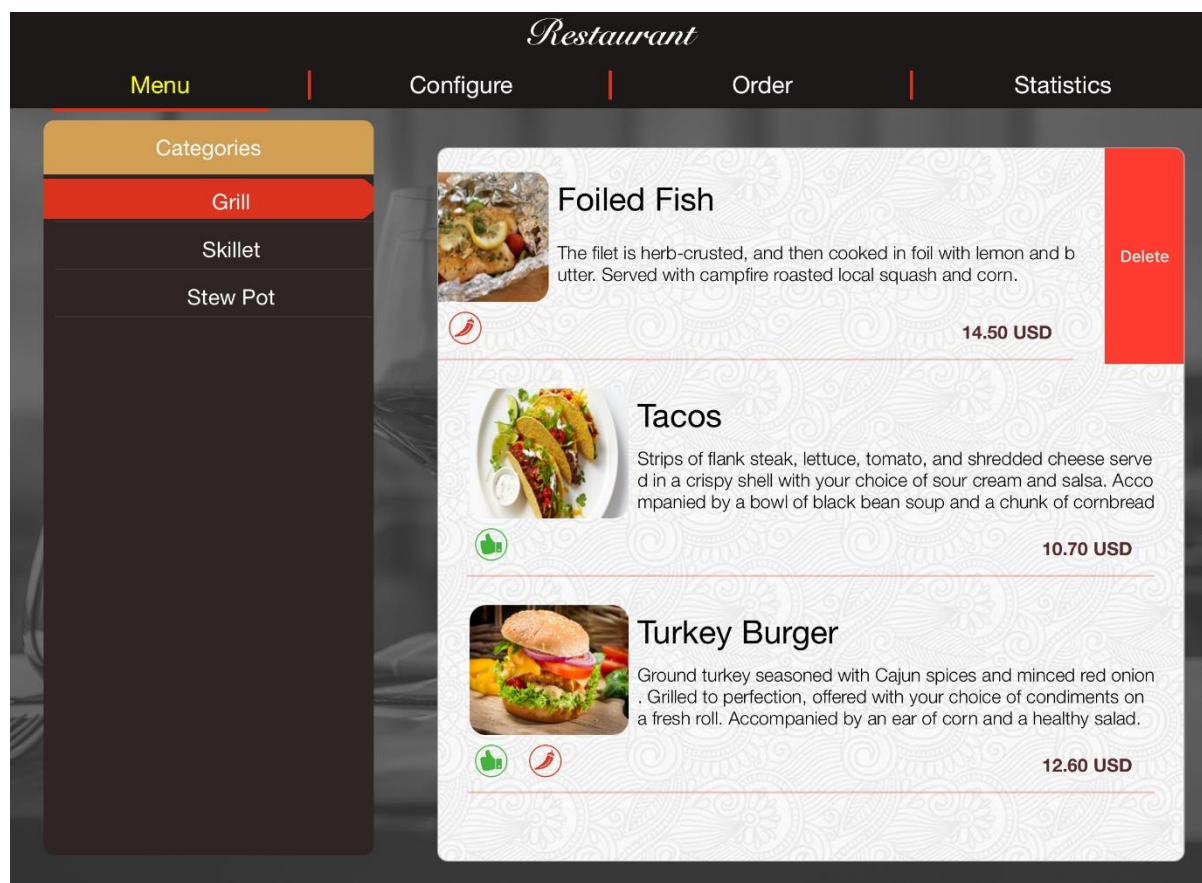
Restaurant

Menu | Configure | Order | Statistics

Categories

Grill

Skillet

Stew Pot

Foiled Fish

The filet is herb-crusted, and then cooked in foil with lemon and butter. Served with campfire roasted local squash and corn.

14.50 USD

Delete

Tacos

Strips of flank steak, lettuce, tomato, and shredded cheese served in a crispy shell with your choice of sour cream and salsa. Accompanied by a bowl of black bean soup and a chunk of cornbread

10.70 USD

Turkey Burger

Ground turkey seasoned with Cajun spices and minced red onion . Grilled to perfection, offered with your choice of condiments on a fresh roll. Accompanied by an ear of corn and a healthy salad.

12.60 USD